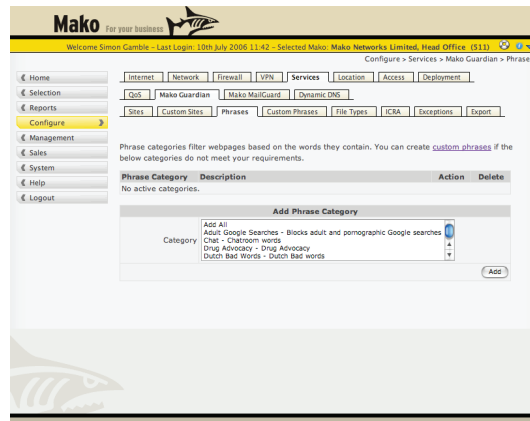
Mako For your business

Welcome Simon Gamble – Last Login: 10th July 2006 11:42 – Selected Mako: Mako Networks Limited, Head Office (S11)

Configure > Services > Mako Guardian > Phrase

Home
Selection
Reports
Configure
Management
Sales
System
Help
Logout

Internet | Network | Firewall | VPN | Services | Location | Access | Deployment

QoS | Mako Guardian | Mako MailGuard | Dynamic DNS

Sites | Custom Sites | Phrases | Custom Phrases | File Types | ICRA | Exceptions | Export

Phrase categories filter webpages based on the words they contain. You can create custom phrases if the below categories do not meet your requirements.

| Phrase Category | Description | Action | Delete |
|---|---|---|---|
| No active categories. | | | |

Add Phrase Category

Category
Add All
Adult Google Searches - Blocks adult and pornographic Google searches
Chat - Chatroom words
Drug Advocacy - Drug Advocacy
Dutch Bad Words - Dutch Bad words

Add